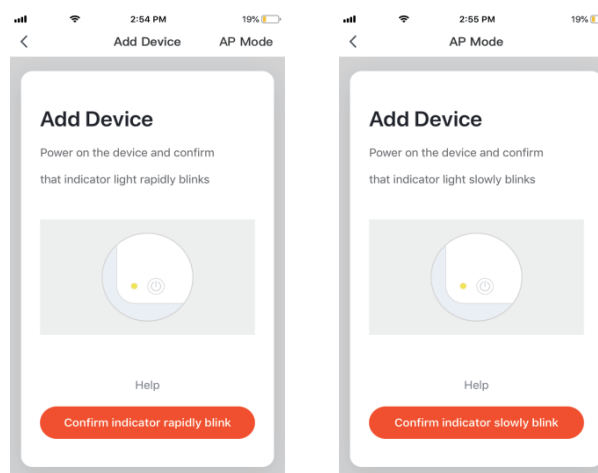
2:54 PM
19%
<
Add Device
AP Mode

Add Device
Power on the device and confirm that indicator light rapidly blinks

Help
Confirm indicator rapidly blink

2:55 PM
19%
<
AP Mode

Add Device
Power on the device and confirm that indicator light slowly blinks

Help
Confirm indicator slowly blink